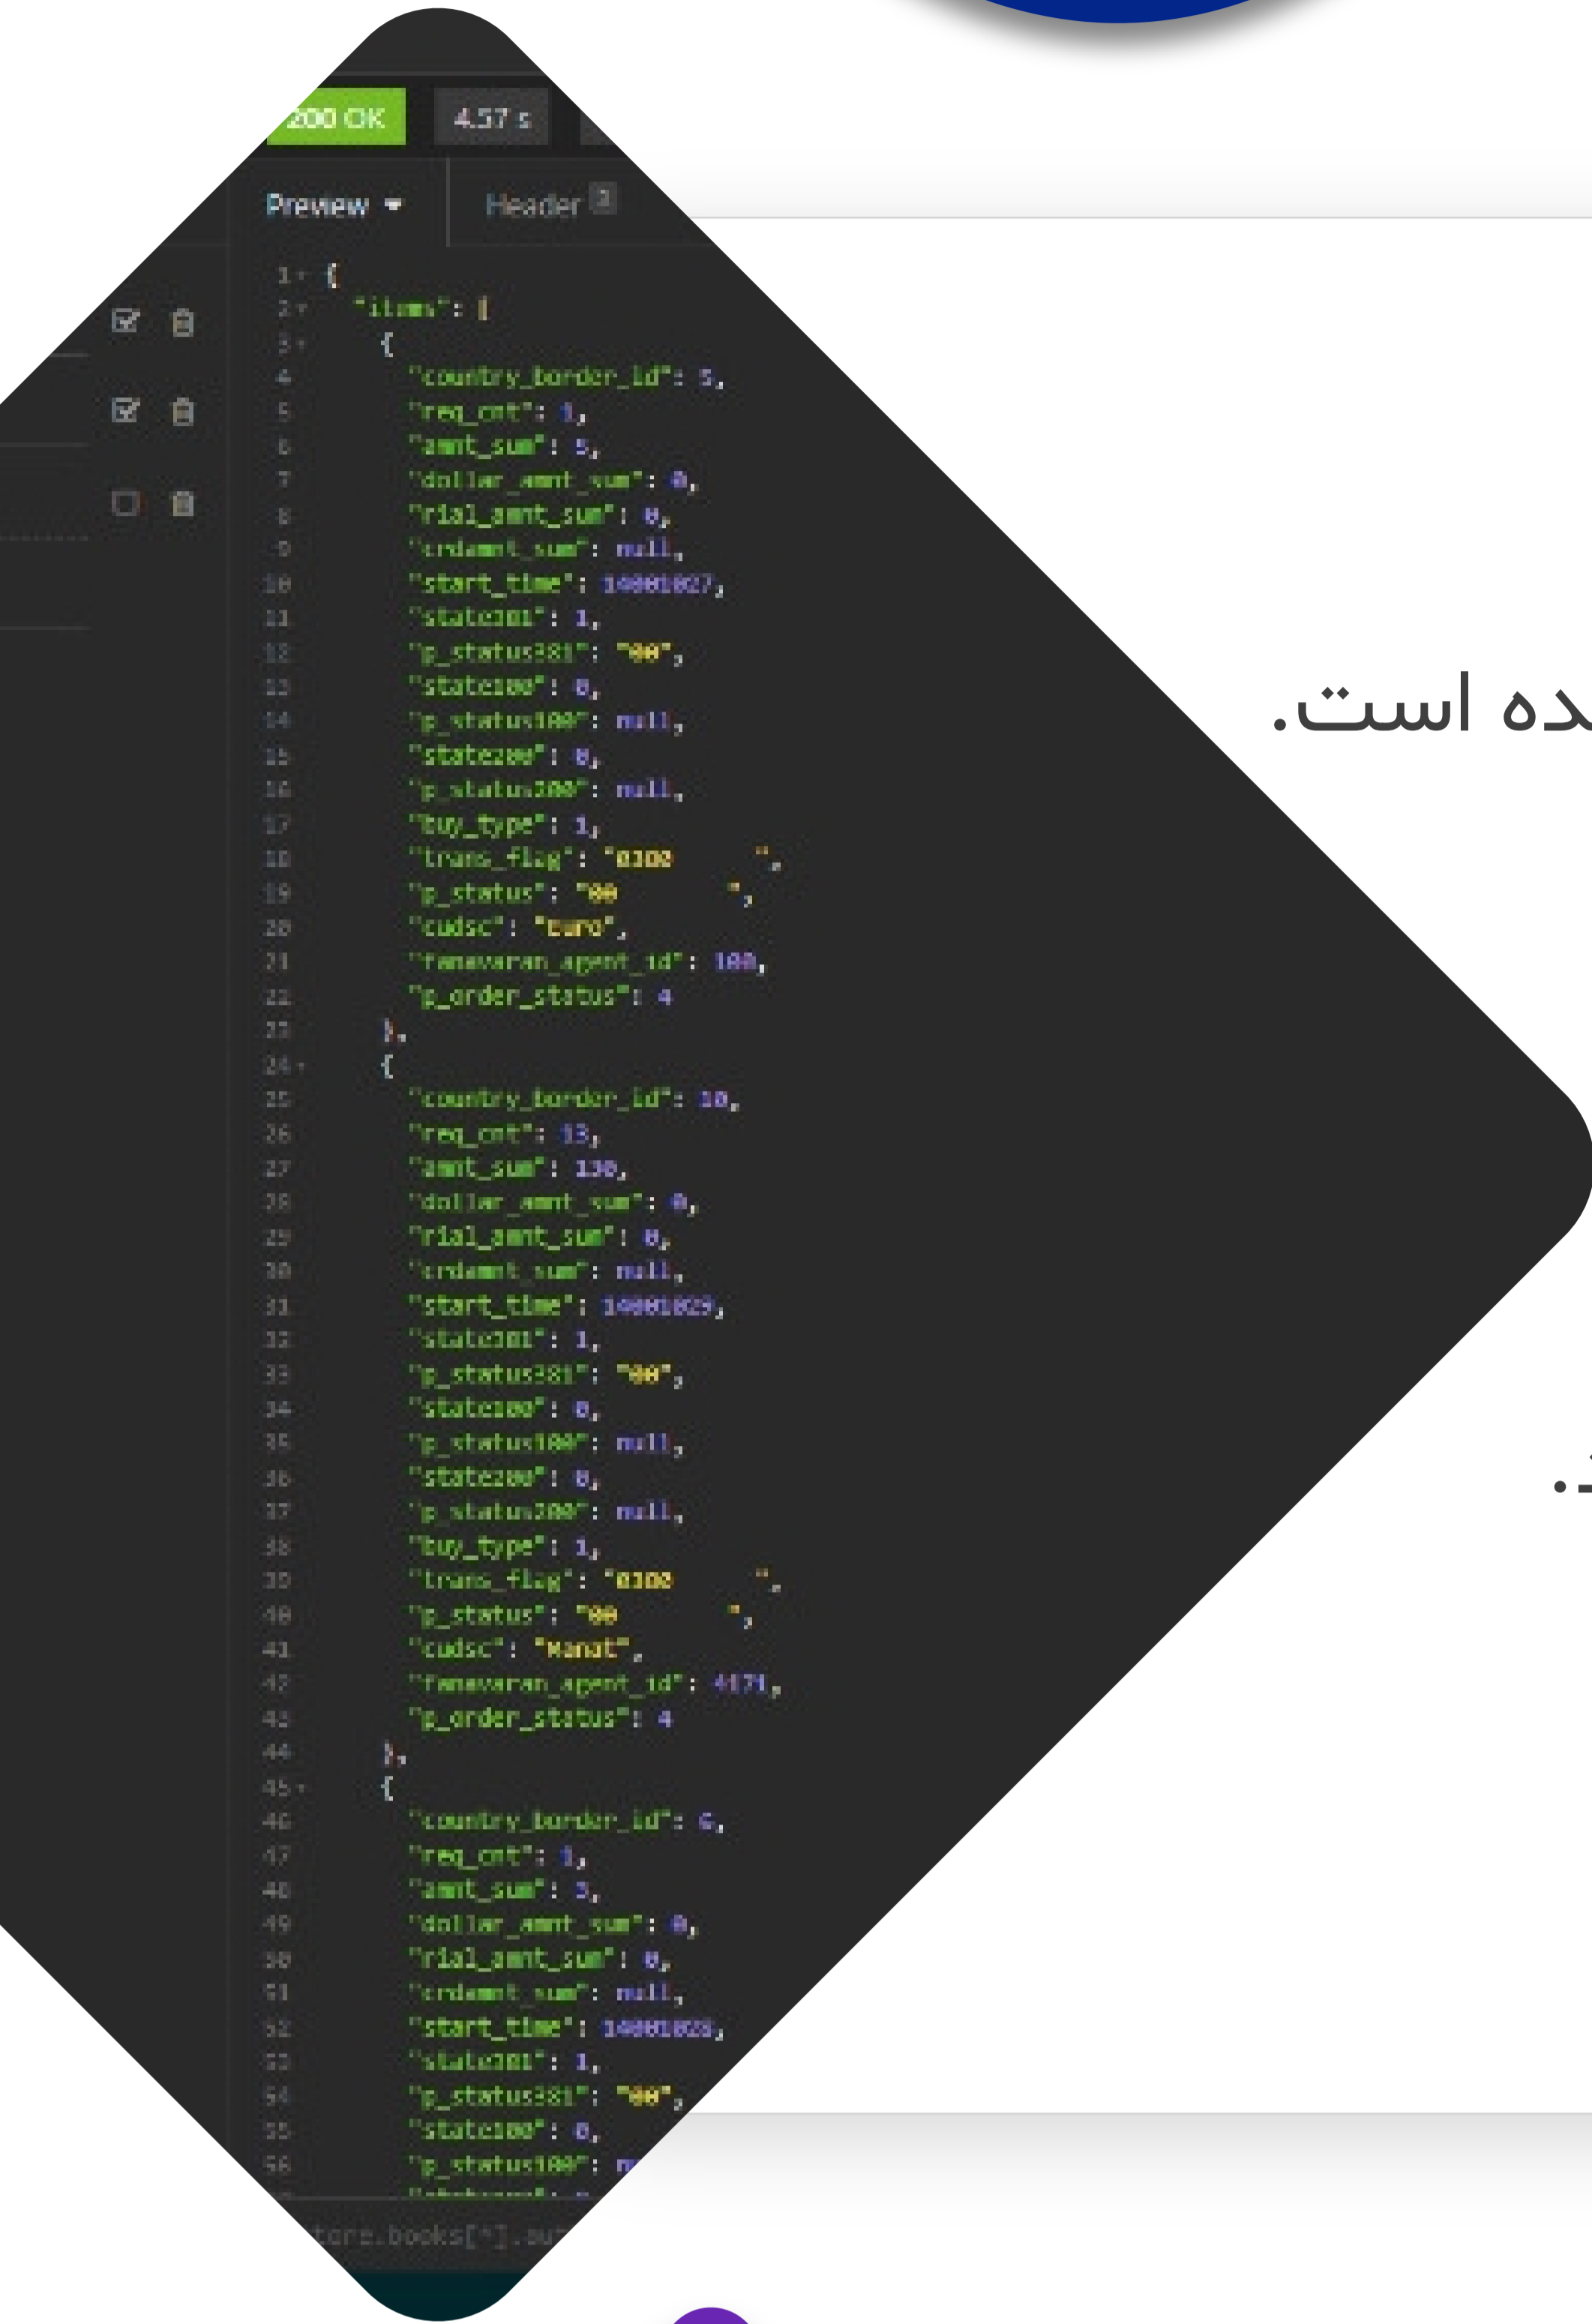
200 OK
4.57 s
Preview
Header 2
1 {
2 "items": [
3 {
4 "country_border_id": 5,
5 "req_cnt": 1,
6 "amnt_sum": 5,
7 "dollar_amnt_sum": 0,
8 "rial_amnt_sum": 0,
9 "crdamnt_sum": null,
10 "start_time": 14001027,
11 "state101": 1,
12 "p_status101": "00",
13 "state100": 0,
14 "p_status100": null,
15 "state200": 0,
16 "p_status200": null,
17 "buy_type": 1,
18 "trans_flag": "0100 ",
19 "p_status": "00 ",
20 "cudsc": "Euro",
21 "fanavaran_agent_id": 100,
22 "p_order_status": 4
23 },
24 {
25 "country_border_id": 10,
26 "req_cnt": 13,
27 "amnt_sum": 130,
28 "dollar_amnt_sum": 0,
29 "rial_amnt_sum": 0,
30 "crdamnt_sum": null,
31 "start_time": 14001029,
32 "state101": 1,
33 "p_status101": "00",
34 "state100": 0,
35 "p_status100": null,
36 "state200": 0,
37 "p_status200": null,
38 "buy_type": 1,
39 "trans_flag": "0100 ",
40 "p_status": "00 ",
41 "cudsc": "Manat",
42 "fanavaran_agent_id": 4171,
43 "p_order_status": 4
44 },
45 {
46 "country_border_id": 6,
47 "req_cnt": 1,
48 "amnt_sum": 3,
49 "dollar_amnt_sum": 0,
50 "rial_amnt_sum": 0,
51 "crdamnt_sum": null,
52 "start_time": 14001028,
53 "state101": 1,
54 "p_status101": "00",
55 "state100": 0,
56 "p_status100": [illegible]
store.books[*].au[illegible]

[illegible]ده است.

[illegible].